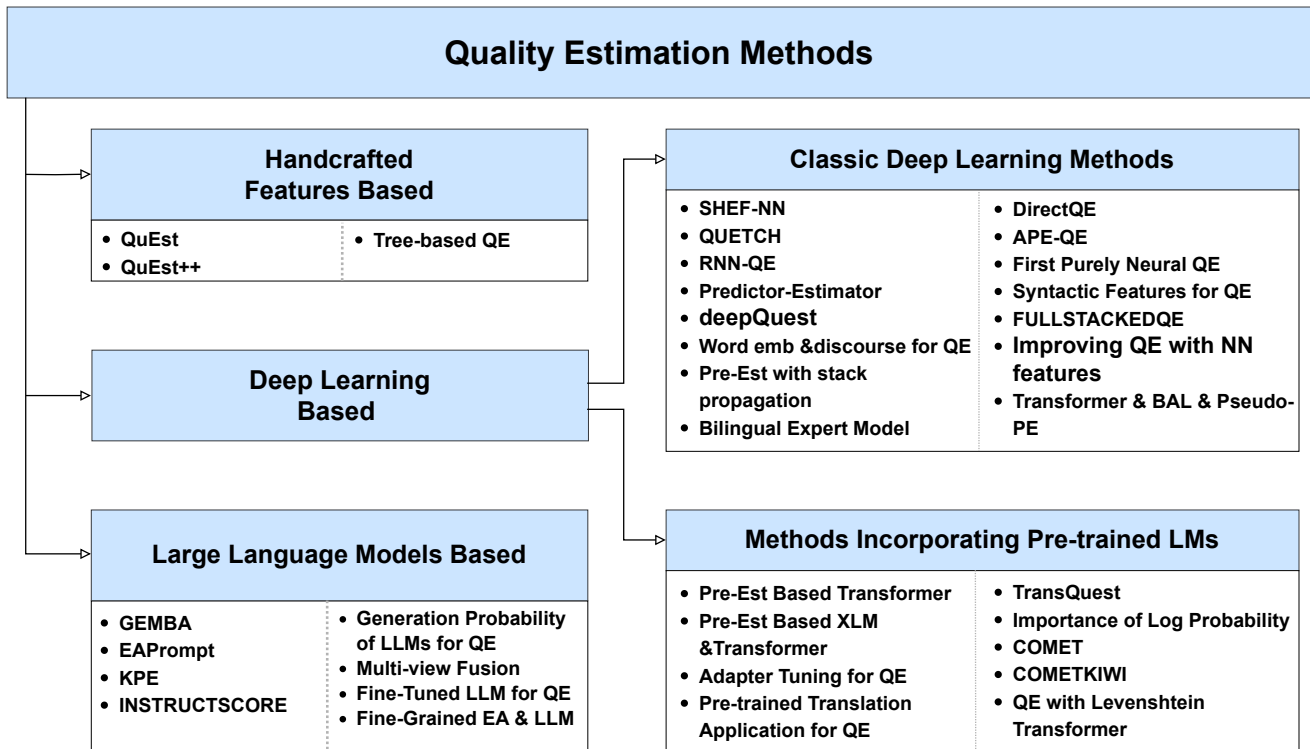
Quality Estimation Methods

Handcrafted Features Based

- QuEst
- QuEst++

- Tree-based QE

Deep Learning Based

Large Language Models Based

- GEMBA
- EAPrompt
- KPE
- INSTRUCTSCORE

- Generation Probability of LLMs for QE
- Multi-view Fusion
- Fine-Tuned LLM for QE
- Fine-Grained EA & LLM

Classic Deep Learning Methods

- SHEF-NN
- QUETCH
- RNN-QE
- Predictor-Estimator
- deepQuest
- Word emb &discourse for QE
- Pre-Est with stack propagation
- Bilingual Expert Model

- DirectQE
- APE-QE
- First Purely Neural QE
- Syntactic Features for QE
- FULLSTACKEDQE
- Improving QE with NN features
- Transformer & BAL & Pseudo-PE

Methods Incorporating Pre-trained LMs

- Pre-Est Based Transformer
- Pre-Est Based XLM &Transformer
- Adapter Tuning for QE
- Pre-trained Translation Application for QE

- TransQuest
- Importance of Log Probability
- COMET
- COMETKIWI
- QE with Levenshtein Transformer